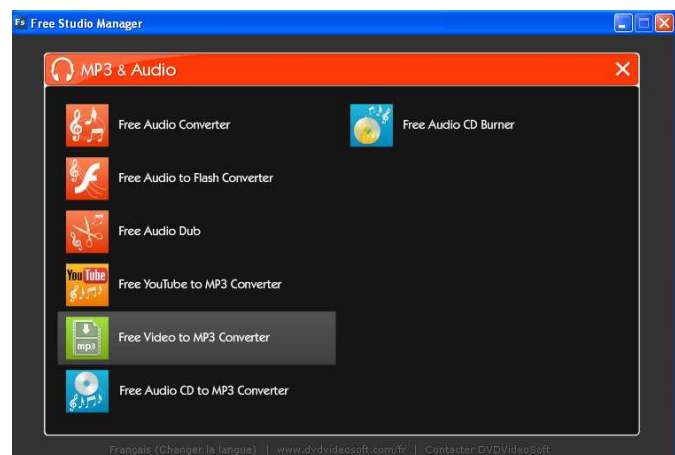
Fs Free Studio Manager

MP3 & Audio

Free Audio Converter

Free Audio to Flash Converter

Free Audio Dub

You Tube

Free YouTube to MP3 Converter

mp3

Free Video to MP3 Converter

Free Audio CD to MP3 Converter

Free Audio CD Burner

Français (Changer la langue) | www.dvdvideosoft.com/fr | Contacter DVDVideoSoft